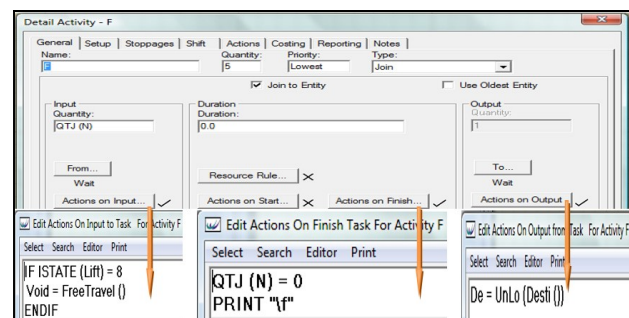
Detail Activity - F

General | Setup | Stoppages | Shift | Actions | Costing | Reporting | Notes

Name:
F

Quantity:
5

Priority:
Lowest

Type:
Join

Join to Entity

Use Oldest Entity

Input
Quantity:
QTJ (N)

Duration
Duration:
0.0

Output
Quantity:
1

From...
Wait

Resource Rule...

To...
Wait

Actions on Input...

Actions on Start...

Actions on Finish...

Actions on Output

Edit Actions On Input to Task For Activity F

Select Search Editor Print

IF ISTATE (Lift) = 8
Void = FreeTravel ()
ENDIF

Edit Actions On Finish Task For Activity F

Select Search Editor Print

QTJ (N) = 0
PRINT "\f"

Edit Actions On Output from Task For Activity F

Select Search Editor Print

De = UnLo (Desti ())